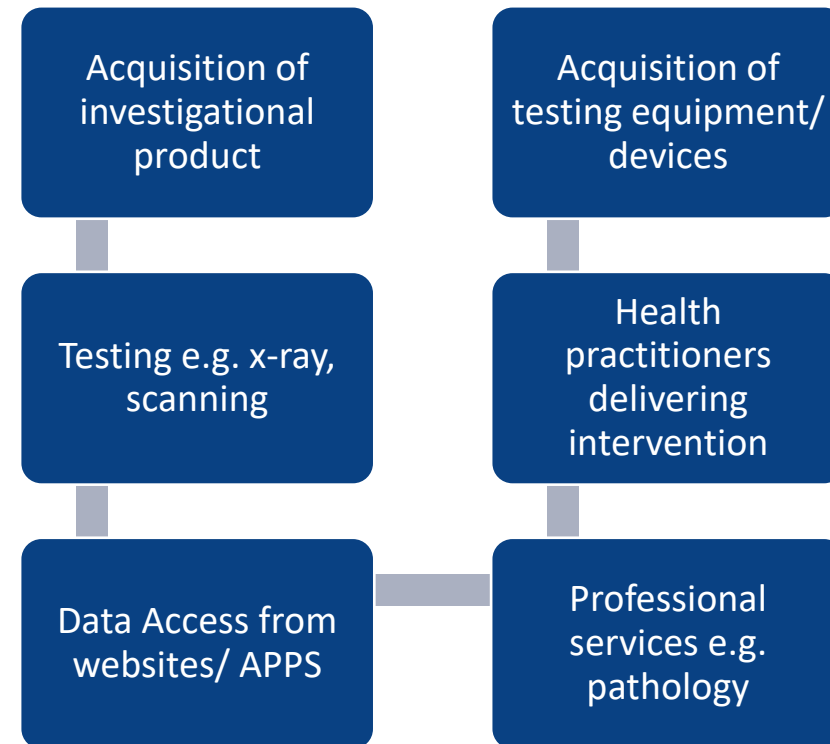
Acquisition of investigational product

Testing e.g. x-ray, scanning

Data Access from websites/ APPS

Acquisition of testing equipment/ devices

Health practitioners delivering intervention

Professional services e.g. pathology